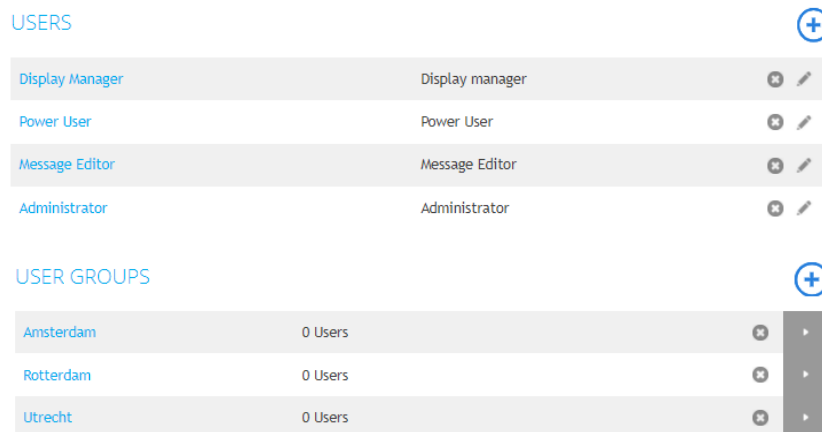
USERS

| Display Manager | Display manager |
|---|---|
| Power User | Power User |
| Message Editor | Message Editor |
| Administrator | Administrator |

USER GROUPS

| Amsterdam | 0 Users |
|---|---|
| Rotterdam | 0 Users |
| Utrecht | 0 Users |